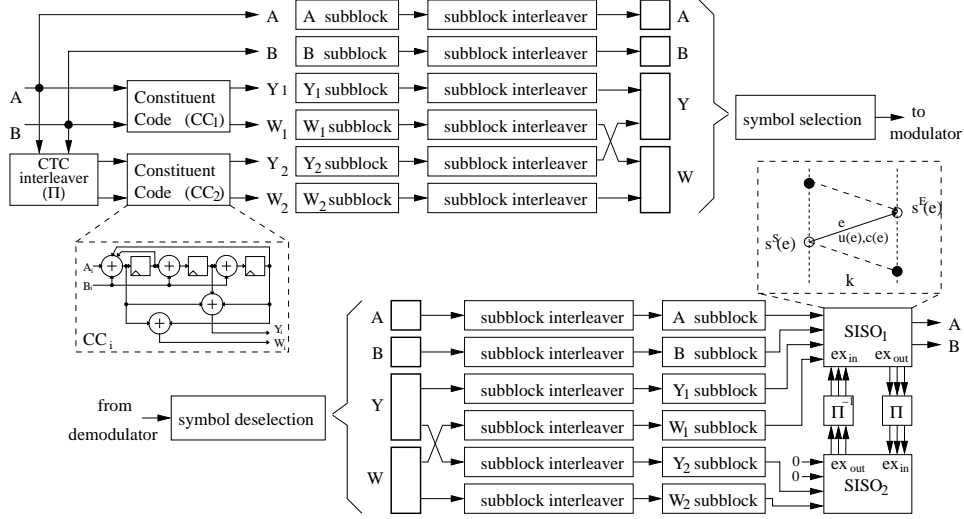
A

B

A

B

Constituent Code $(CC_1)$

$Y_1$

$W_1$

CTC interleaver $(\Pi)$

Constituent Code $(CC_2)$

$Y_2$

$W_2$

A subblock

B subblock

$Y_1$ subblock

$W_1$ subblock

$Y_2$ subblock

$W_2$ subblock

subblock interleaver

subblock interleaver

subblock interleaver

subblock interleaver

subblock interleaver

subblock interleaver

A

B

Y

W

symbol selection

to modulator

$A_i$

$B_i$

$Y_i$

$W_i$

$CC_i$

$s^S(e)$

e

u(e),c(e)

$s^E(e)$

k

A

B

Y

W

from demodulator

symbol deselection

subblock interleaver

subblock interleaver

subblock interleaver

subblock interleaver

subblock interleaver

subblock interleaver

A subblock

B subblock

$Y_1$ subblock

$W_1$ subblock

$Y_2$ subblock

$W_2$ subblock

$SISO_1$

$ex_{in}$

$ex_{out}$

A

B

$\Pi^{-1}$

$\Pi$

0

0

$ex_{out}$

$ex_{in}$

$SISO_2$